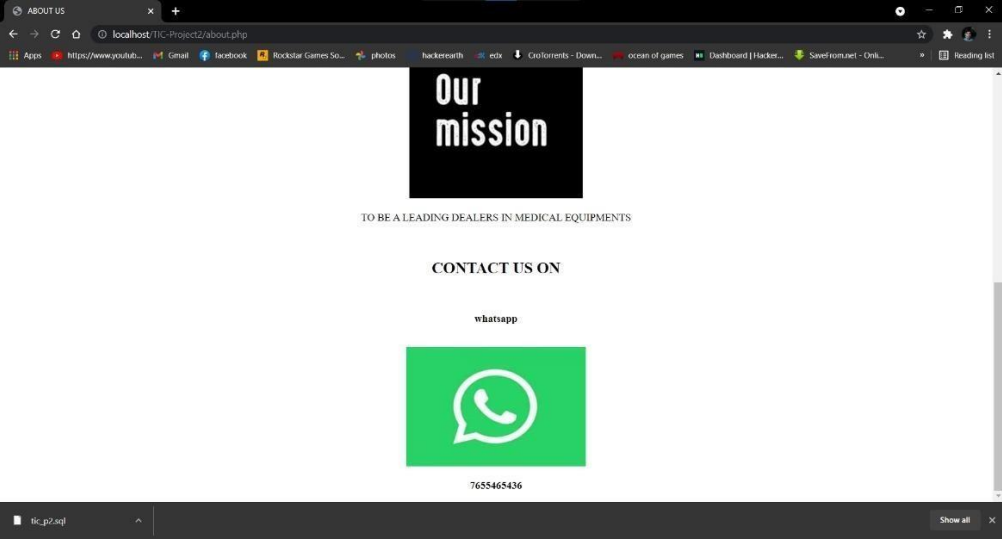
ABOUT US

localhost/TIC-Project2/about.php

Apps https://www.youtub... Gmail facebook Rockstar Games So... photos hackerearth edx CroTorrents - Down... ocean of games Dashboard | Hacker... SaveFrom.net - Onli... » Reading list

Our mission

TO BE A LEADING DEALERS IN MEDICAL EQUIPMENTS

CONTACT US ON

whatsapp

7655465436

tic_p2.sql

Show all